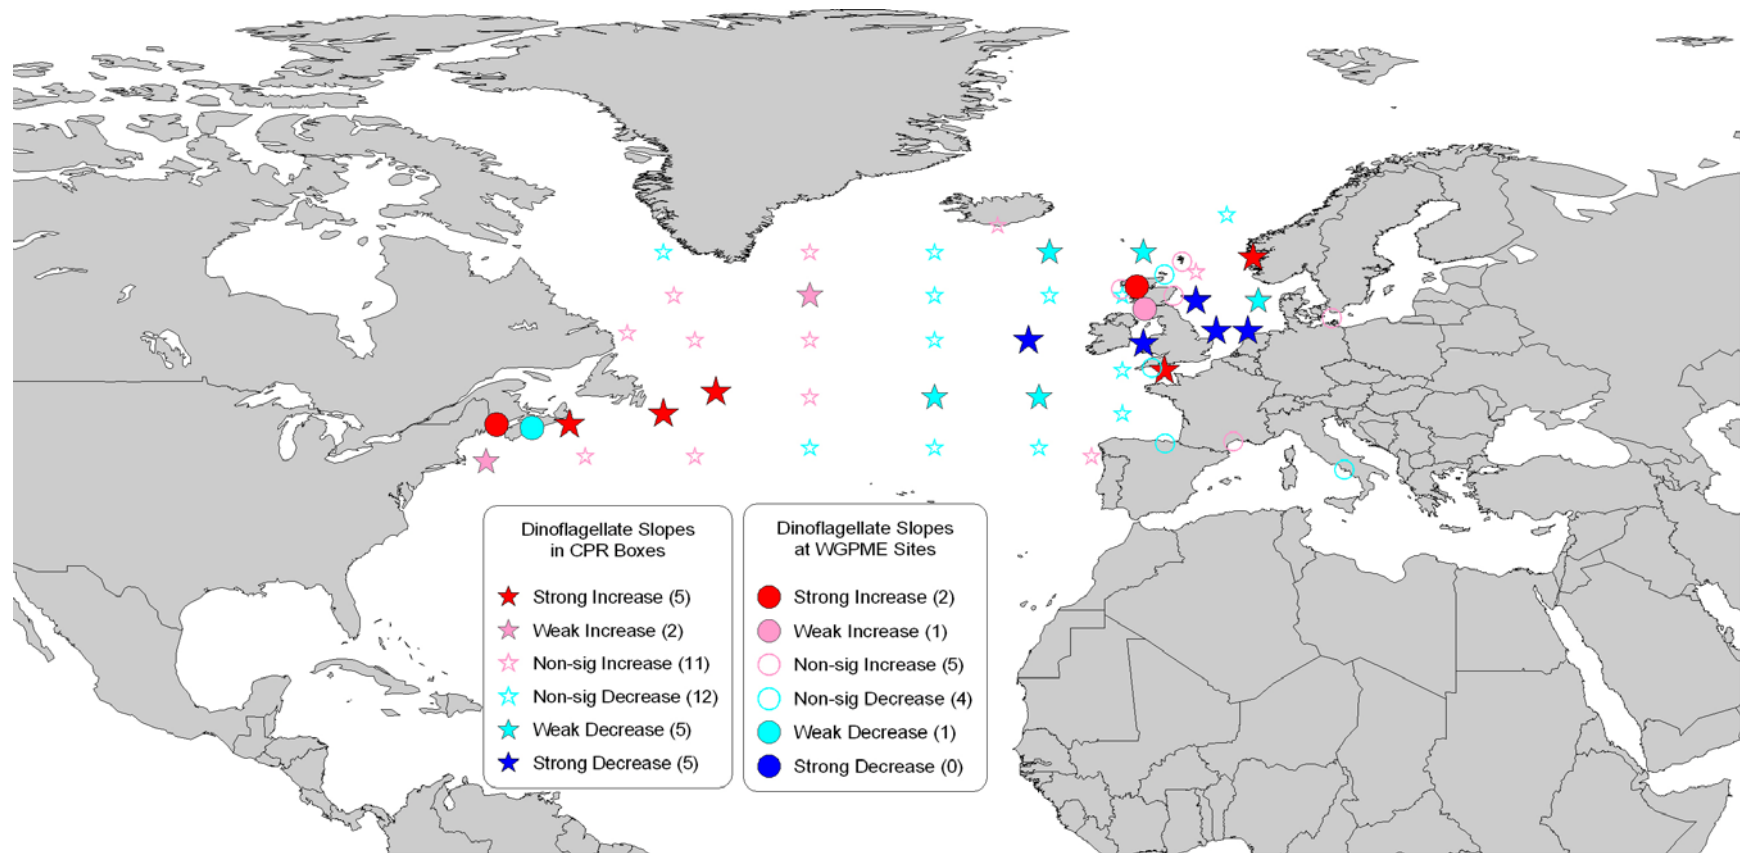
Dinoflagellate Slopes in CPR Boxes

Strong Increase (5)
Weak Increase (2)
Non-sig Increase (11)
Non-sig Decrease (12)
Weak Decrease (5)
Strong Decrease (5)

Dinoflagellate Slopes at WGPME Sites

Strong Increase (2)
Weak Increase (1)
Non-sig Increase (5)
Non-sig Decrease (4)
Weak Decrease (1)
Strong Decrease (0)